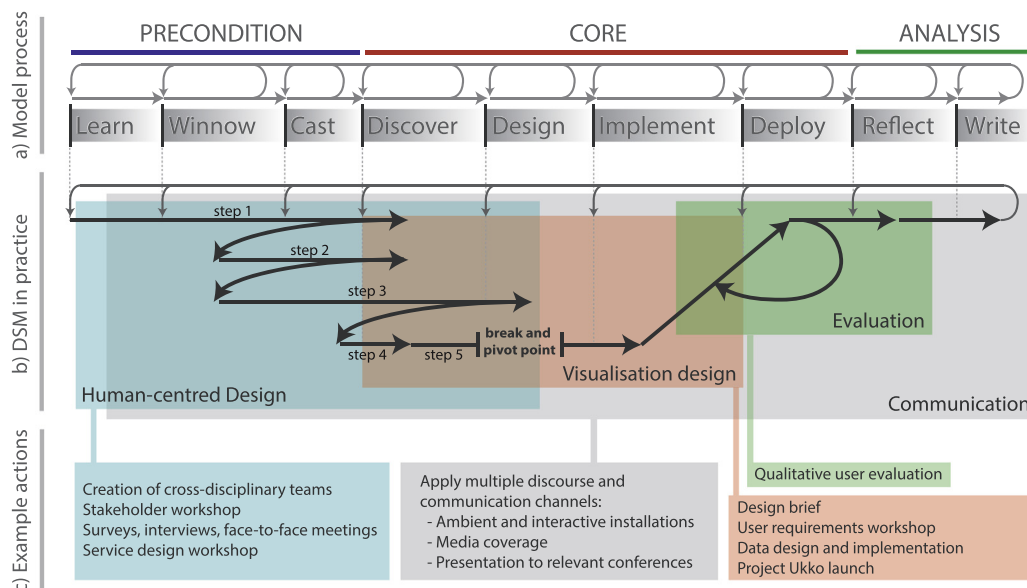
a) Model process

PRECONDITION

CORE

ANALYSIS

Learn

Winnow

Cast

Discover

Design

Implement

Deploy

Reflect

Write

b) DSM in practice

step 1

step 2

step 3

step 4

step 5

break and pivot point

Evaluation

Visualisation design

Human-centred Design

Communication

c) Example actions

Creation of cross-disciplinary teams
Stakeholder workshop
Surveys, interviews, face-to-face meetings
Service design workshop

Apply multiple discourse and communication channels:
- Ambient and interactive installations
- Media coverage
- Presentation to relevant conferences

Qualitative user evaluation

Design brief
User requirements workshop
Data design and implementation
Project Ukko launch